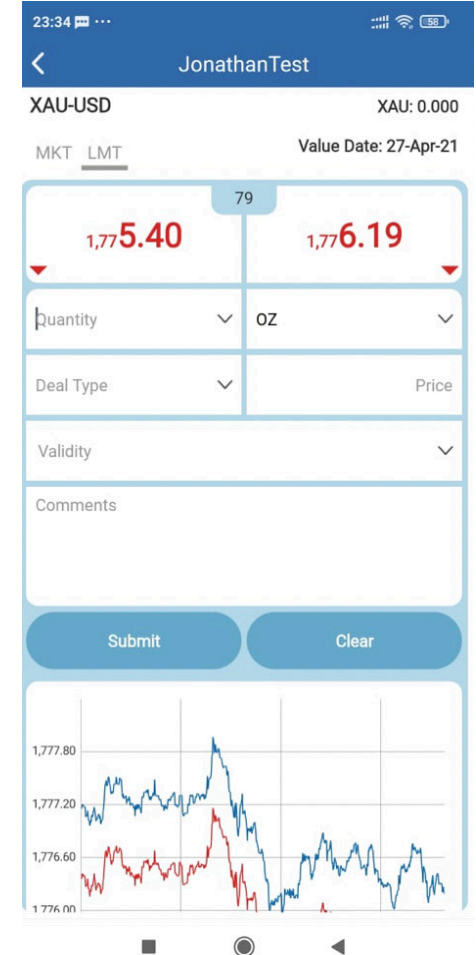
23:34 ···
58

JonathanTest

XAU-USD

XAU: 0.000

MKT LMT

Value Date: 27-Apr-21

79

1,775.40

1,776.19

Quantity

OZ

Deal Type

Price

Validity

Comments

Submit

Clear

1,777.80

1,777.20

1,776.60

1,776.00